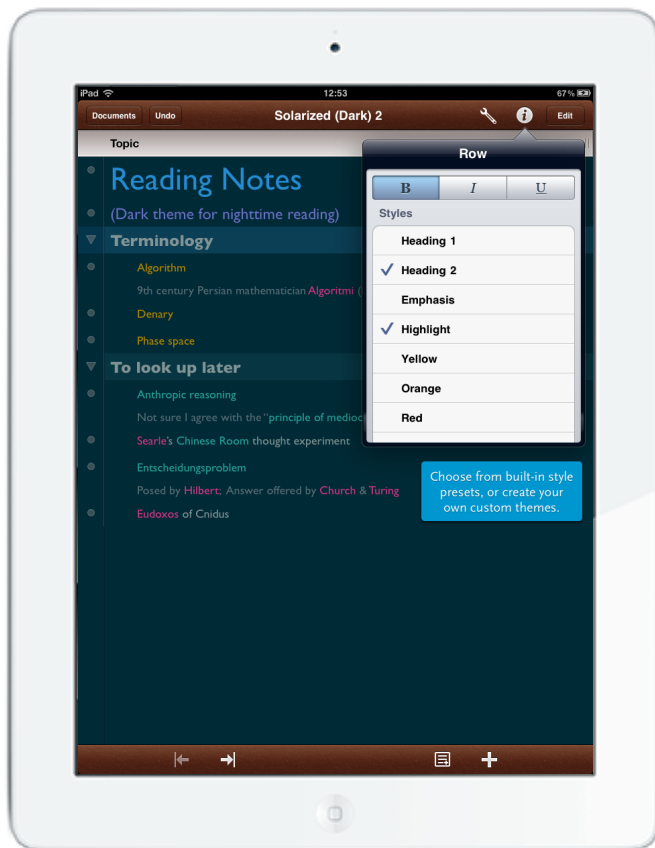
iPad 12:53 67 %

Documents Undo Solarized (Dark) 2 Edit

Topic

Reading Notes

(Dark theme for nighttime reading)

Terminology

Algorithm

9th century Persian mathematician Algoritmi (

Denary

Phase space

To look up later

Anthropic reasoning

Not sure I agree with the "principle of medioc

Searle's Chinese Room thought experiment

Entscheidungsproblem

Posed by Hilbert; Answer offered by Church & Turing

Eudoxos of Cnidus

Row

B I U

Styles

Heading 1

✓ Heading 2

Emphasis

✓ Highlight

Yellow

Orange

Red

Choose from built-in style presets, or create your own custom themes.